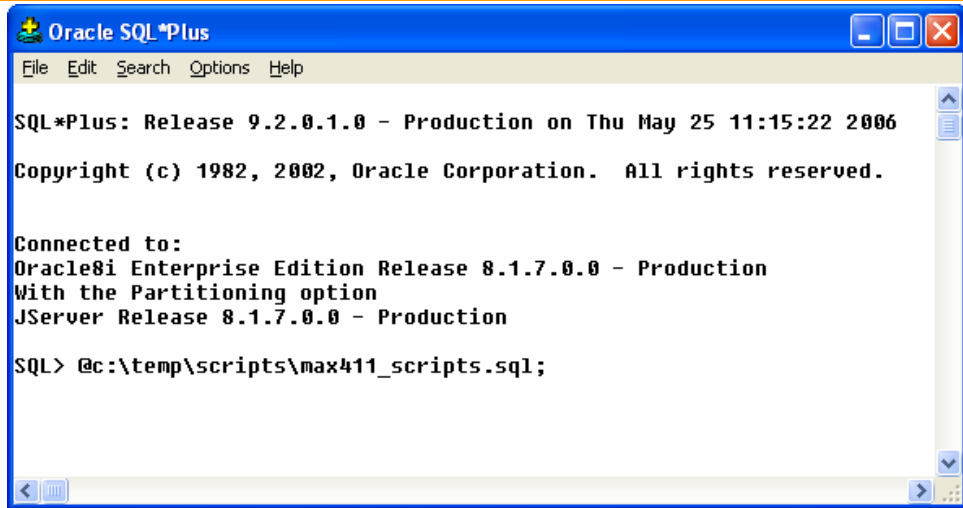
Oracle SQL*Plus

File Edit Search Options Help

SQL*Plus: Release 9.2.0.1.0 - Production on Thu May 25 11:15:22 2006

Copyright (c) 1982, 2002, Oracle Corporation. All rights reserved.

Connected to:
Oracle8i Enterprise Edition Release 8.1.7.0.0 - Production
With the Partitioning option
JServer Release 8.1.7.0.0 - Production

SQL> @c:\temp\scripts\max411_scripts.sql;